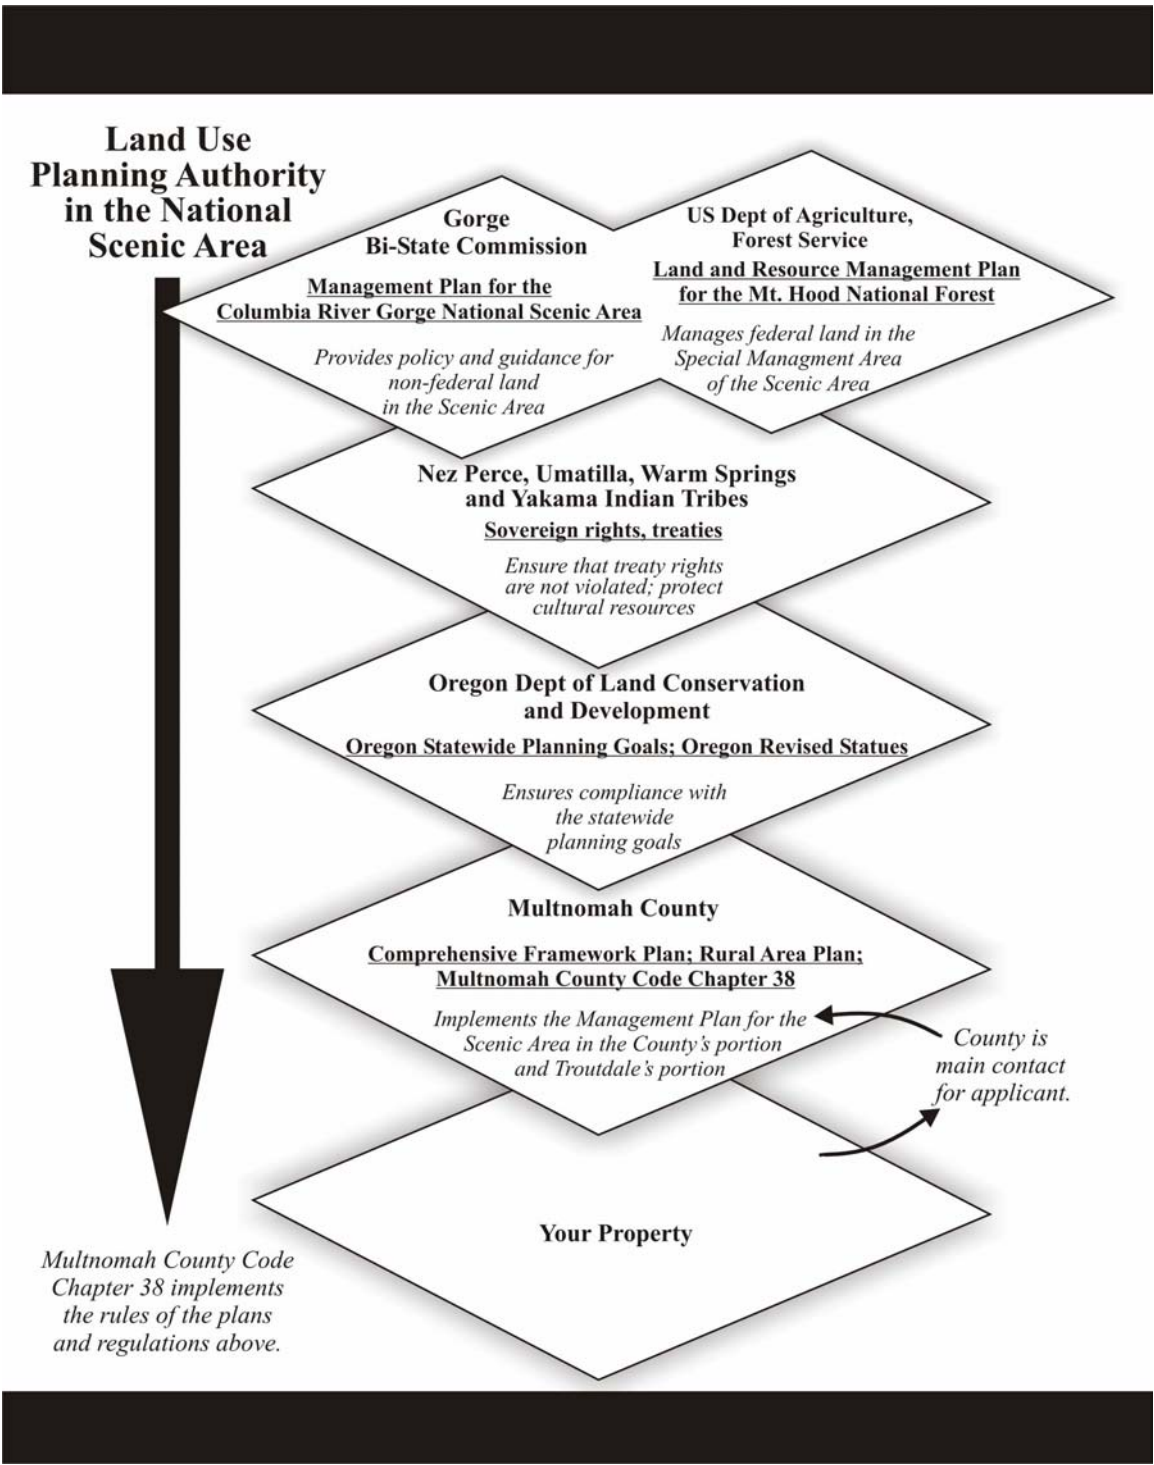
Land Use Planning Authority in the National Scenic Area

Gorge Bi-State Commission

Management Plan for the Columbia River Gorge National Scenic Area

Provides policy and guidance for non-federal land in the Scenic Area

US Dept of Agriculture, Forest Service

Land and Resource Management Plan for the Mt. Hood National Forest

Manages federal land in the Special Managment Area of the Scenic Area

Nez Perce, Umatilla, Warm Springs and Yakama Indian Tribes

Sovereign rights, treaties

Ensure that treaty rights are not violated; protect cultural resources

Oregon Dept of Land Conservation and Development

Oregon Statewide Planning Goals; Oregon Revised Statues

Ensures compliance with the statewide planning goals

Multnomah County

Comprehensive Framework Plan; Rural Area Plan; Multnomah County Code Chapter 38

Implements the Management Plan for the Scenic Area in the County's portion and Troutdale's portion

County is main contact for applicant.

Your Property

Multnomah County Code Chapter 38 implements the rules of the plans and regulations above.